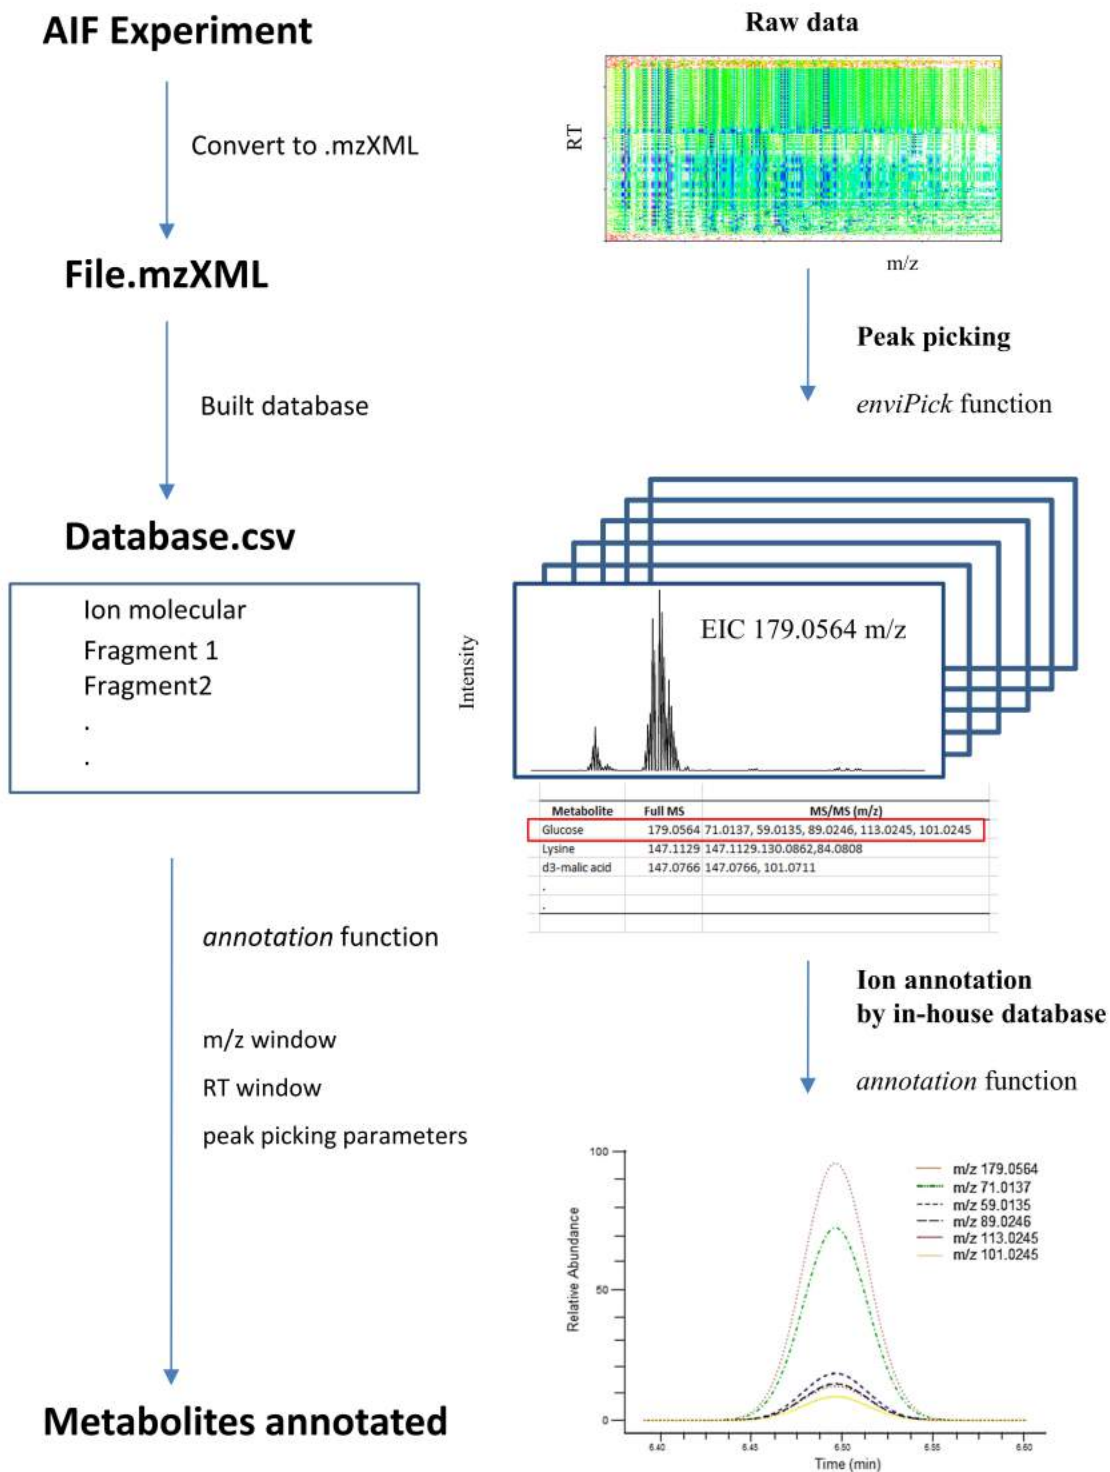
AIF Experiment

Convert to .mzXML

File.mzXML

Built database

Database.csv

Ion molecular
Fragment 1
Fragment2
.
.

annotation function

m/z window
RT window
peak picking parameters

Metabolites annotated

Raw data

RT

m/z

Peak picking

enviPick function

Intensity

EIC 179.0564 m/z

| Metabolite | Full MS | MS/MS (m/z) |
|---|---|---|
| Glucose | 179.0564 | 71.0137, 59.0135, 89.0246, 113.0245, 101.0245 |
| Lysine | 147.1129 | 147.1129.130.0862,84.0808 |
| d3-malic acid | 147.0766 | 147.0766, 101.0711 |
| . | | |
| . | | |

Ion annotation
by in-house database

annotation function

100
50
0
Relative Abundance

m/z 179.0564
m/z 71.0137
m/z 59.0135
m/z 89.0246
m/z 113.0245
m/z 101.0245

6.40 6.45 6.50 6.55 6.60
Time (min)